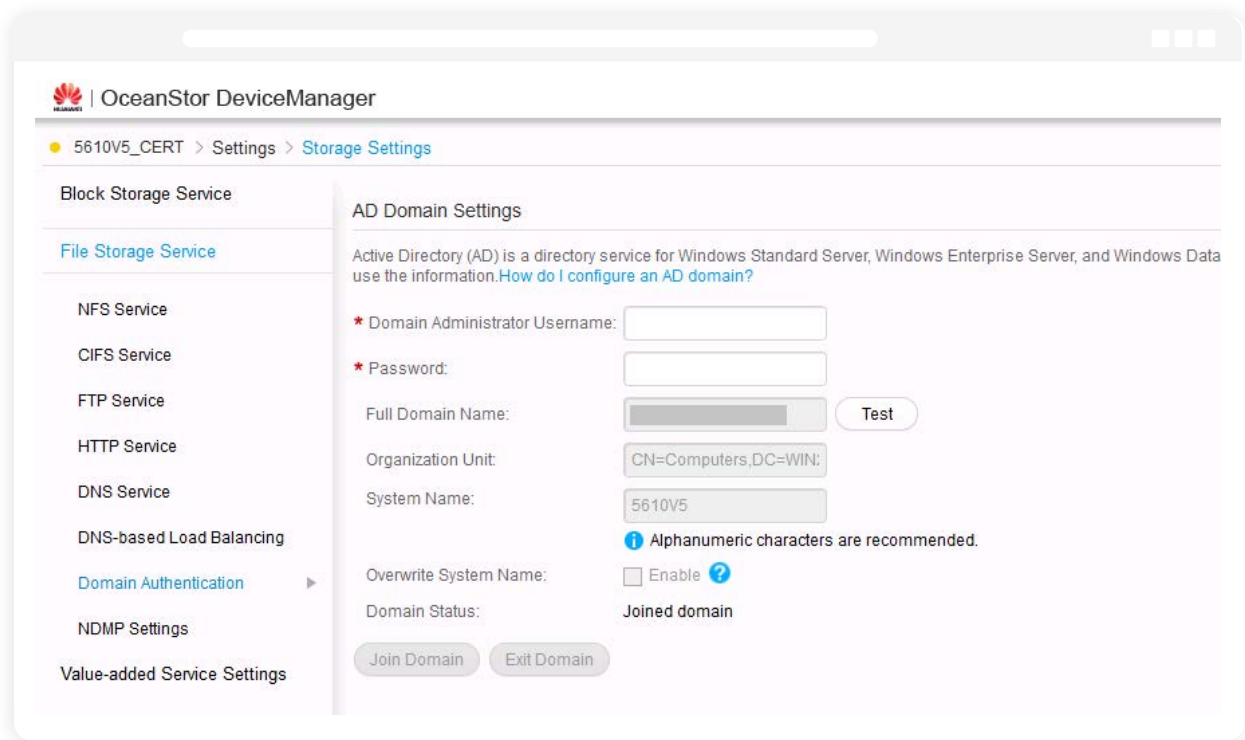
HUAWEI | OceanStor DeviceManager

5610V5_CERT > Settings > Storage Settings

Block Storage Service

File Storage Service

NFS Service

CIFS Service

FTP Service

HTTP Service

DNS Service

DNS-based Load Balancing

Domain Authentication

NDMP Settings

Value-added Service Settings

AD Domain Settings

Active Directory (AD) is a directory service for Windows Standard Server, Windows Enterprise Server, and Windows Data use the information. How do I configure an AD domain?

* Domain Administrator Username:

* Password:

Full Domain Name: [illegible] Test

Organization Unit: CN=Computers,DC=WIN:

System Name: 5610V5

Alphanumeric characters are recommended.

Overwrite System Name: Enable ?

Domain Status: Joined domain

Join Domain Exit Domain